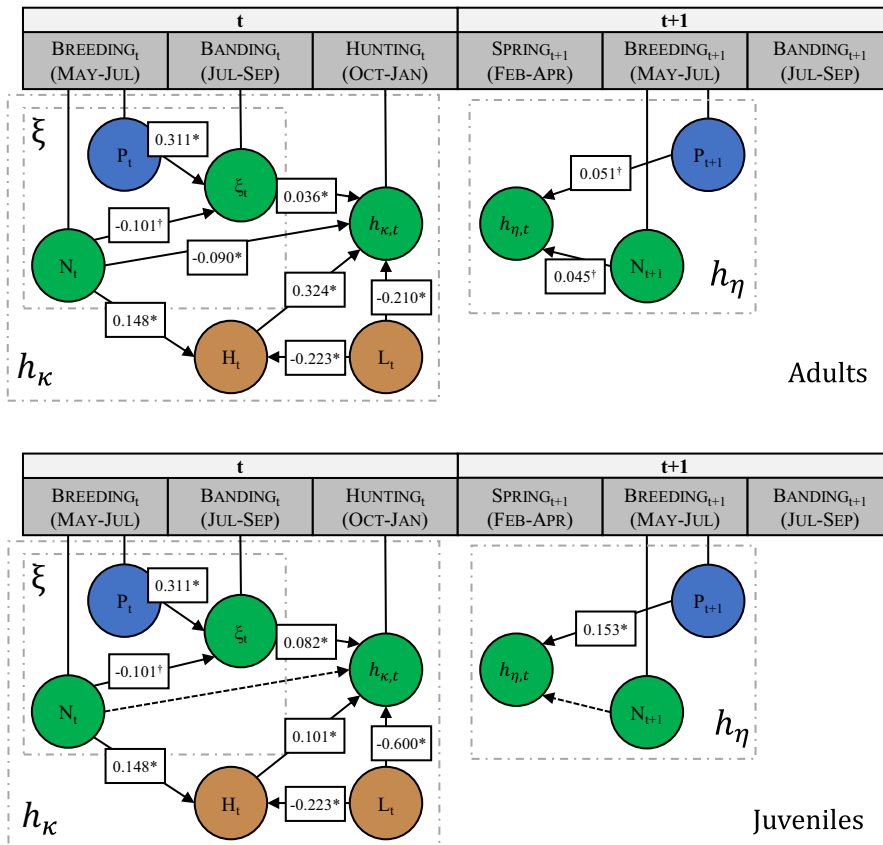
| t | | | t+1 | | |
|---|---|---|---|---|---|
| BREEDING$_t$ (MAY-JUL) | BANDING$_t$ (JUL-SEP) | HUNTING$_t$ (OCT-JAN) | SPRING$_{t+1}$ (FEB-APR) | BREEDING$_{t+1}$ (MAY-JUL) | BANDING$_{t+1}$ (JUL-SEP) |

$\xi$

P$_t$

0.311*

$\xi_t$

0.036*

-0.101$^†$

$h_{\kappa,t}$

N$_t$

-0.090*

0.324*

-0.210*

0.148*

H$_t$

-0.223*

L$_t$

$h_\kappa$

0.051$^†$

P$_{t+1}$

$h_{\eta,t}$

0.045$^†$

N$_{t+1}$

$h_\eta$

Adults

| t | | | t+1 | | |
|---|---|---|---|---|---|
| BREEDING$_t$ (MAY-JUL) | BANDING$_t$ (JUL-SEP) | HUNTING$_t$ (OCT-JAN) | SPRING$_{t+1}$ (FEB-APR) | BREEDING$_{t+1}$ (MAY-JUL) | BANDING$_{t+1}$ (JUL-SEP) |

$\xi$

P$_t$

0.311*

$\xi_t$

0.082*

-0.101$^†$

$h_{\kappa,t}$

N$_t$

0.101*

-0.600*

0.148*

H$_t$

-0.223*

L$_t$

$h_\kappa$

0.153*

P$_{t+1}$

$h_{\eta,t}$

N$_{t+1}$

$h_\eta$

Juveniles